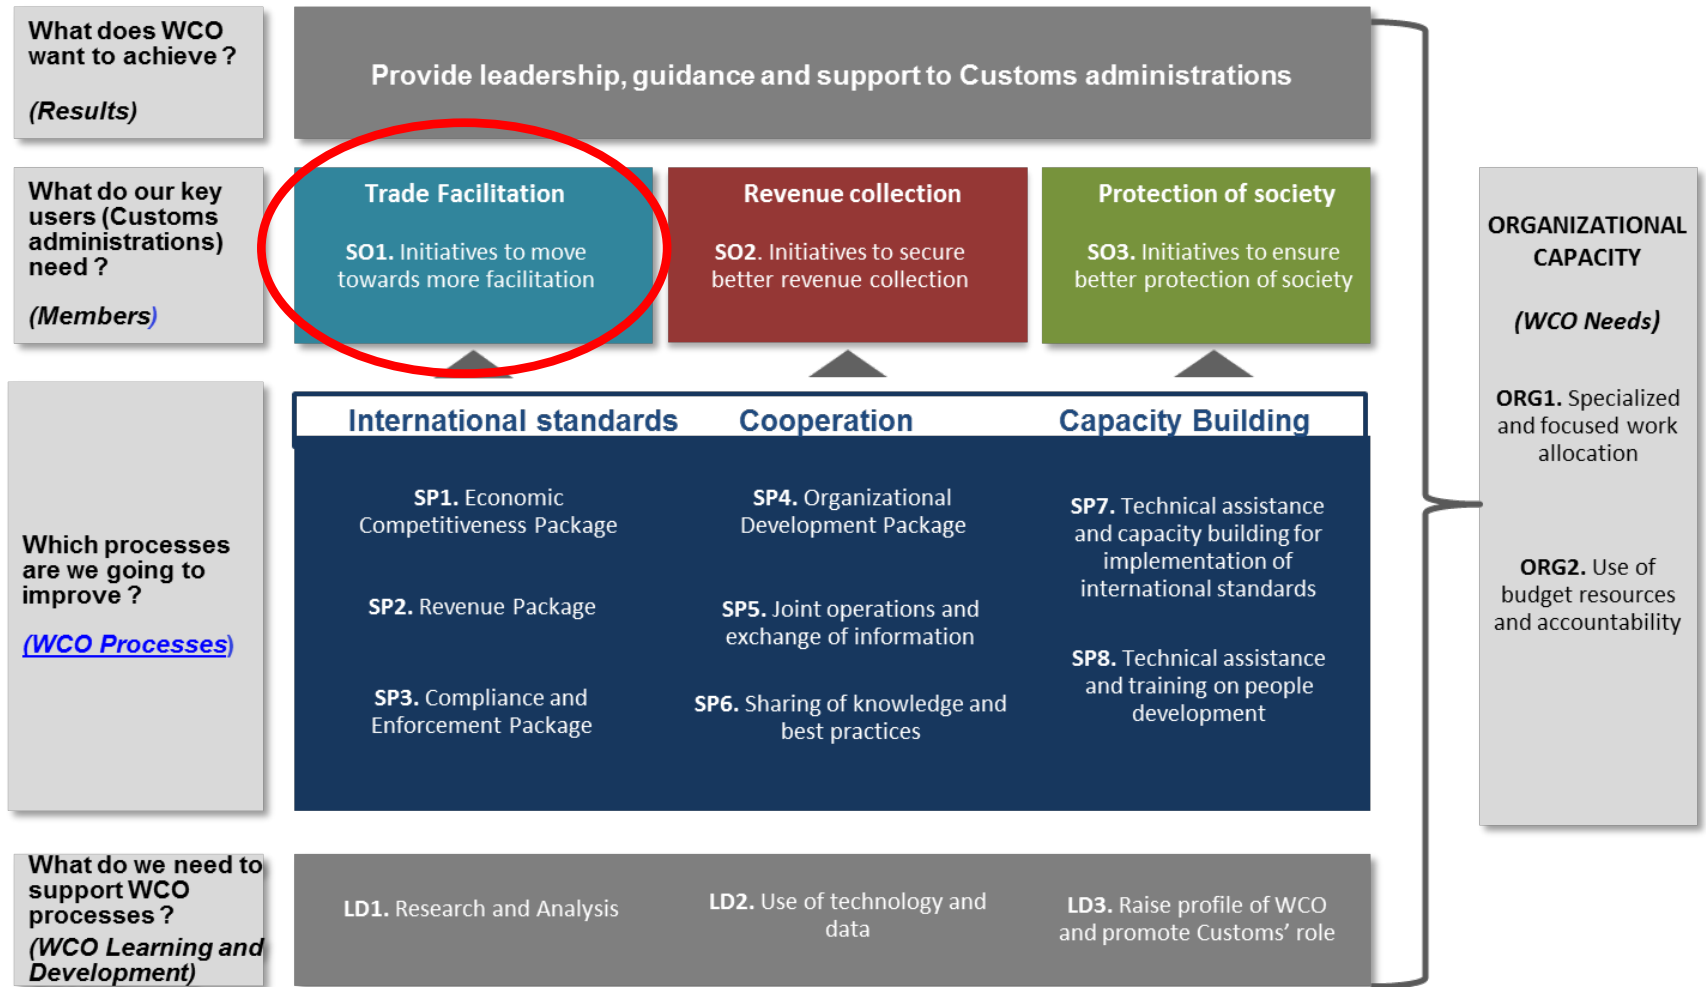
What does WCO want to achieve ?

(Results)

Provide leadership, guidance and support to Customs administrations

What do our key users (Customs administrations) need ?

(Members)

Trade Facilitation

SO1. Initiatives to move towards more facilitation

Revenue collection

SO2. Initiatives to secure better revenue collection

Protection of society

SO3. Initiatives to ensure better protection of society

ORGANIZATIONAL CAPACITY

(WCO Needs)

ORG1. Specialized and focused work allocation

ORG2. Use of budget resources and accountability

Which processes are we going to improve ?

(WCO Processes)

International standards

Cooperation

Capacity Building

SP1. Economic Competitiveness Package

SP2. Revenue Package

SP3. Compliance and Enforcement Package

SP4. Organizational Development Package

SP5. Joint operations and exchange of information

SP6. Sharing of knowledge and best practices

SP7. Technical assistance and capacity building for implementation of international standards

SP8. Technical assistance and training on people development

What do we need to support WCO processes ?

(WCO Learning and Development)

LD1. Research and Analysis

LD2. Use of technology and data

LD3. Raise profile of WCO and promote Customs' role